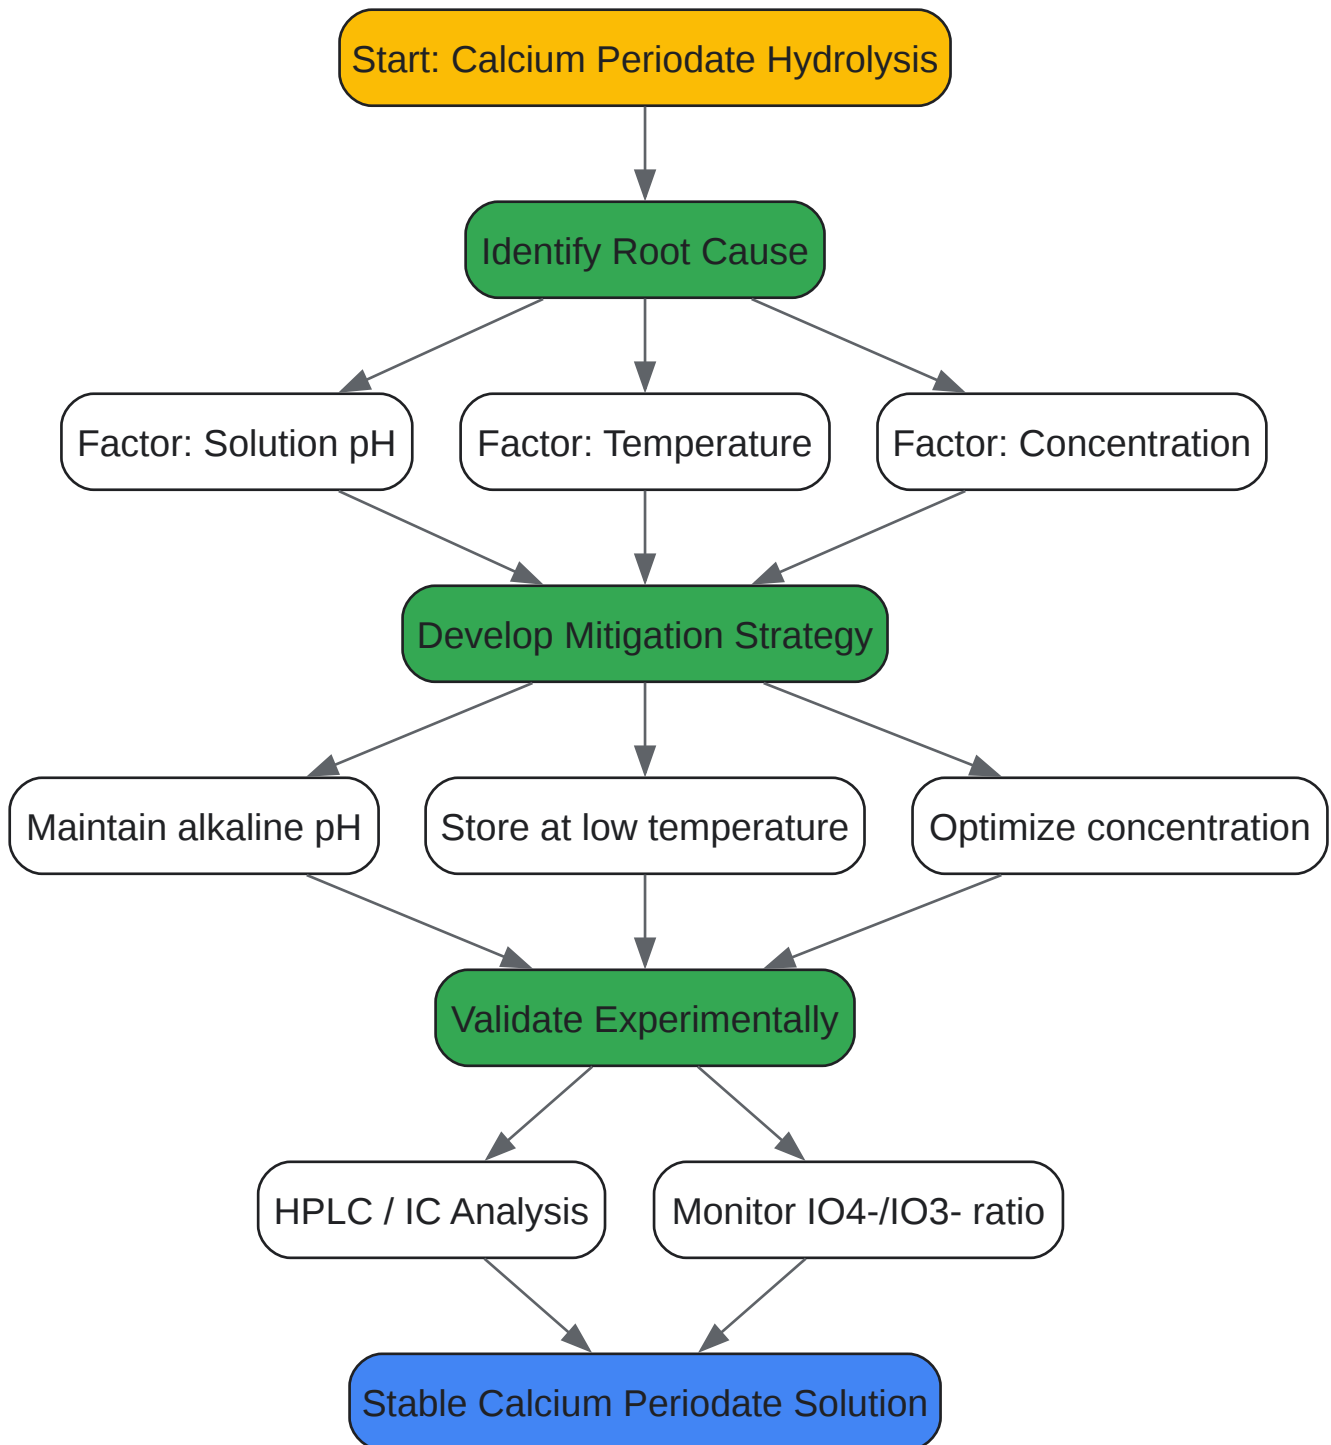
Start: Calcium Periodate Hydrolysis

Identify Root Cause

Factor: Solution pH

Factor: Temperature

Factor: Concentration

Develop Mitigation Strategy

Maintain alkaline pH

Store at low temperature

Optimize concentration

Validate Experimentally

HPLC / IC Analysis

Monitor IO4-/IO3- ratio

Stable Calcium Periodate Solution